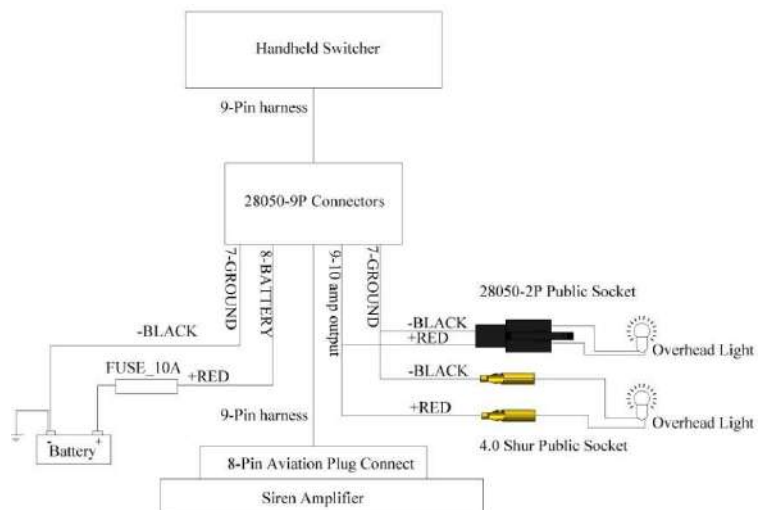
Handheld Switcher

9-Pin harness

28050-9P Connectors

7-GROUND

8-BATTERY

9-10 amp output

7-GROUND

28050-2P Public Socket

-BLACK

-BLACK

+RED

Overhead Light

FUSE_10A

+RED

-BLACK

9-Pin harness

+RED

Overhead Light

- Battery +

4.0 Shur Public Socket

8-Pin Aviation Plug Connect

Siren Amplifier